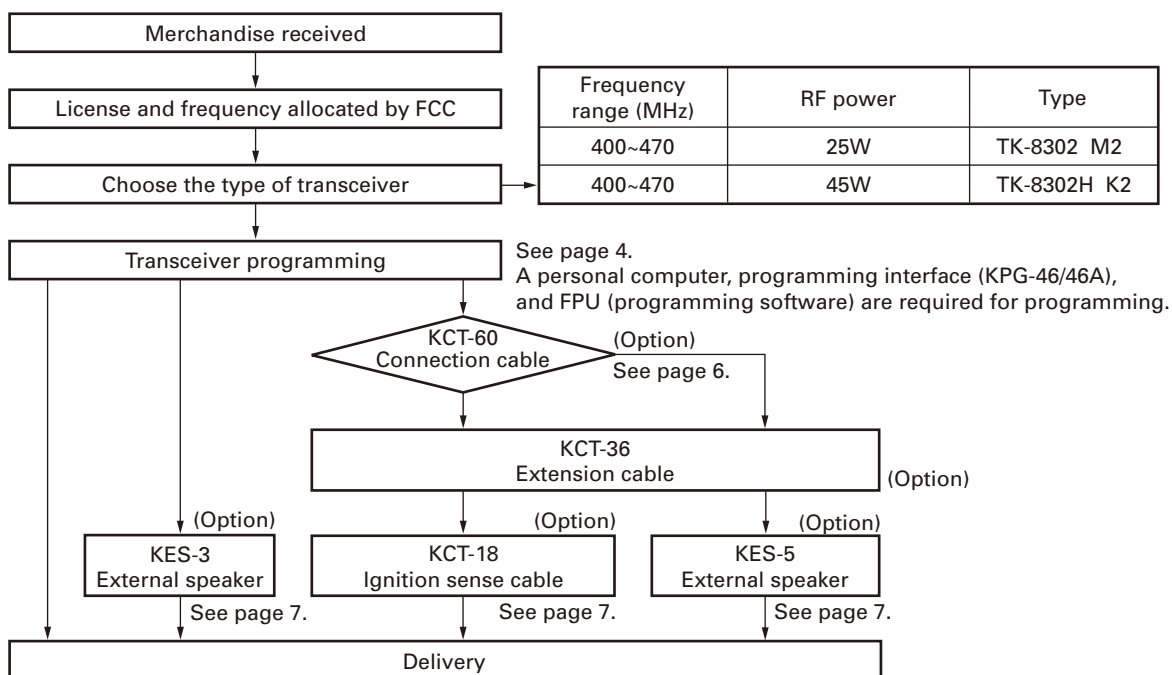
Merchandise received

License and frequency allocated by FCC

Choose the type of transceiver

| Frequency range (MHz) | RF power | Type |
|---|---|---|
| 400~470 | 25W | TK-8302 M2 |
| 400~470 | 45W | TK-8302H K2 |

Transceiver programming

See page 4.
A personal computer, programming interface (KPG-46/46A), and FPU (programming software) are required for programming.

KCT-60
Connection cable

(Option)
See page 6.

KCT-36
Extension cable

(Option)

(Option)
KES-3
External speaker
See page 7.

(Option)
KCT-18
Ignition sense cable
See page 7.

(Option)
KES-5
External speaker
See page 7.

Delivery